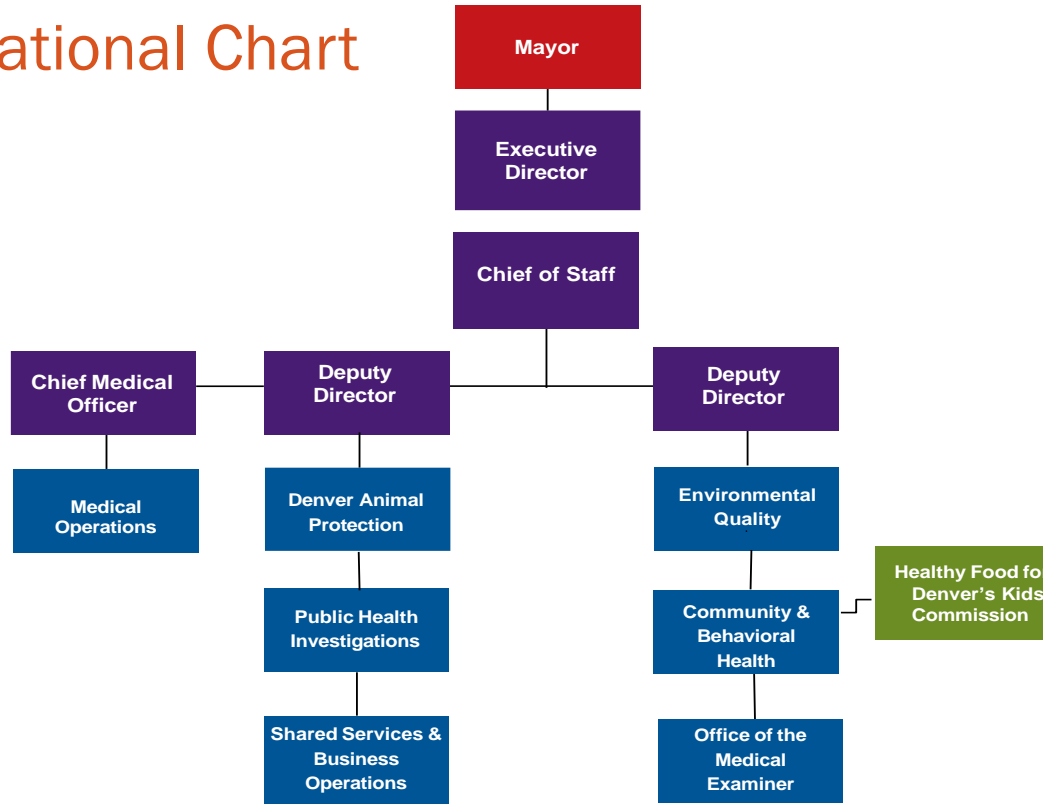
ational Chart

Mayor

Executive Director

Chief of Staff

Chief Medical Officer

Deputy Director

Deputy Director

Medical Operations

Denver Animal Protection

Public Health Investigations

Shared Services & Business Operations

Environmental Quality

Community & Behavioral Health

Healthy Food fo Denver's Kids Commission

Office of the Medical Examiner